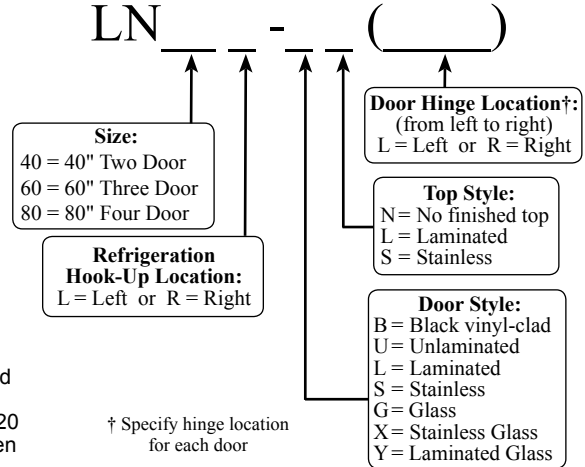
LN__ _ - _ _ (____)

Size:
40 = 40" Two Door
60 = 60" Three Door
80 = 80" Four Door

Refrigeration Hook-Up Location:
L = Left or R = Right

Door Hinge Location†:
(from left to right)
L = Left or R = Right

Top Style:
N = No finished top
L = Laminated
S = Stainless

Door Style:
B = Black vinyl-clad
U = Unlaminated
L = Laminated
S = Stainless
G = Glass
X = Stainless Glass
Y = Laminated Glass

† Specify hinge location for each door

d

20
en